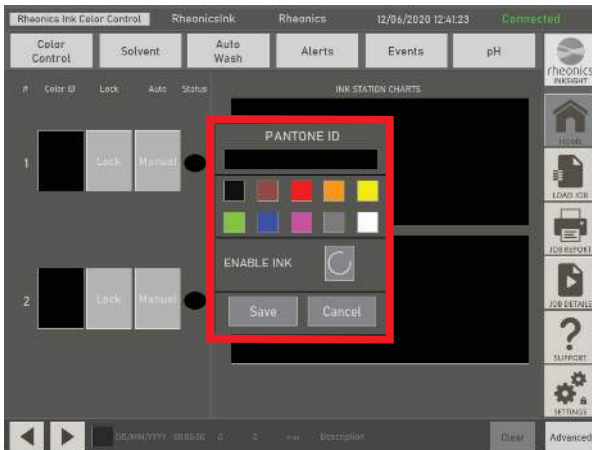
Rheonics Ink Color Control RheonicsInk Rheonics 12/06/2020 12:41:23 Connected

Color Control
Solvent
Auto Wash
Alerts
Events
pH

rheonics INSIGHT

# Color ID Lock Auto Status

INK STATION CHARTS

1 Lock Manual

2 Lock Manual

PANTONE ID

ENABLE INK

Save Cancel

HOME
LOAD JOB
JOB REPORT
JOB DETAILS
SUPPORT
SETTINGS

DD/MM/YYYY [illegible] 0 0 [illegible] Description

Clear
Advanced